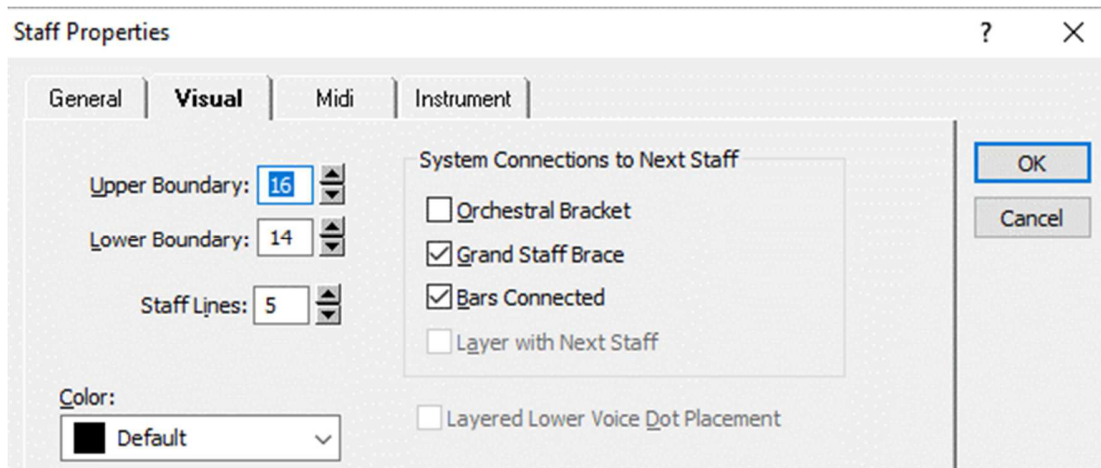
Staff Properties

? X

General | Visual | Midi | Instrument

Upper Boundary: 16

Lower Boundary: 14

Staff Lines: 5

System Connections to Next Staff

Orchestral Bracket

Grand Staff Brace

Bars Connected

Layer with Next Staff

Color:

Default

Layered Lower Voice Dot Placement

OK

Cancel